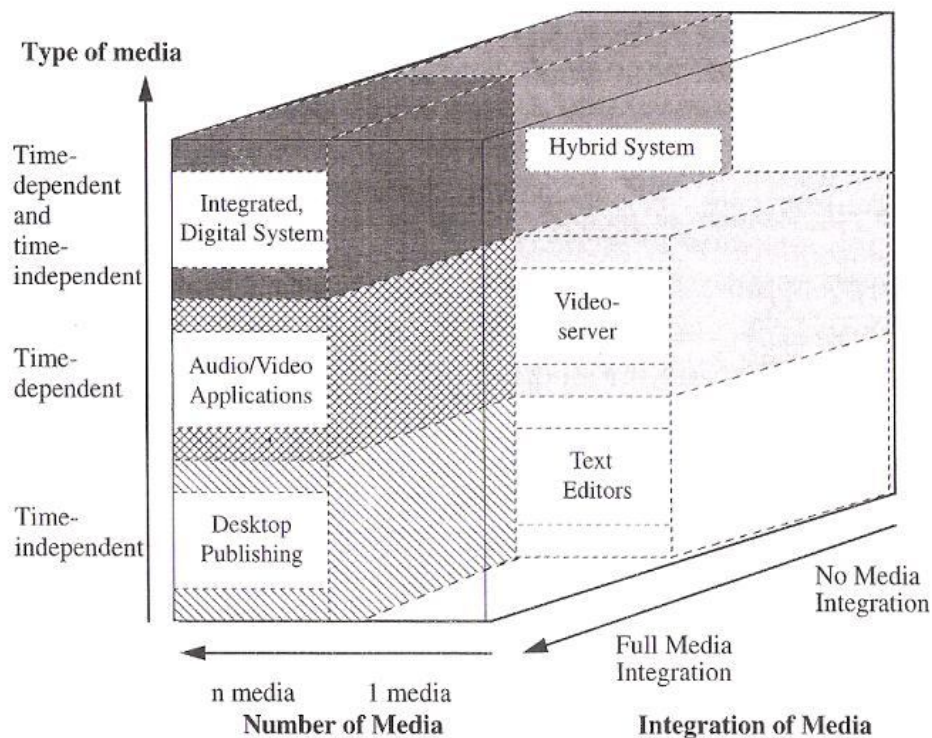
Type of media

Time-dependent and time-independent

Time-dependent

Time-independent

Hybrid System

Integrated, Digital System

Video-server

Audio/Video Applications

Text Editors

Desktop Publishing

No Media Integration

Full Media Integration

n media

1 media

Number of Media

Integration of Media